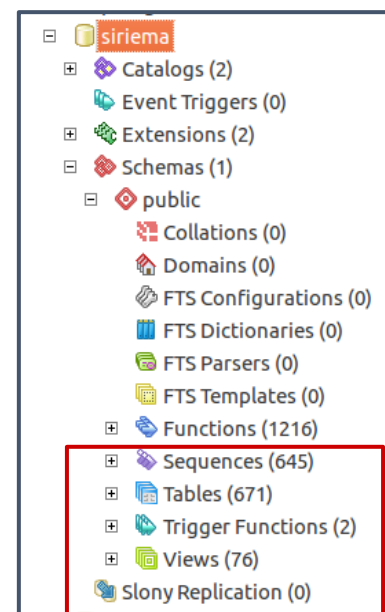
siriema
Catalogs (2)
Event Triggers (0)
Extensions (2)
Schemas (1)
public
Collations (0)
Domains (0)
FTS Configurations (0)
FTS Dictionaries (0)
FTS Parsers (0)
FTS Templates (0)
Functions (1216)
Sequences (645)
Tables (671)
Trigger Functions (2)
Views (76)
Slony Replication (0)